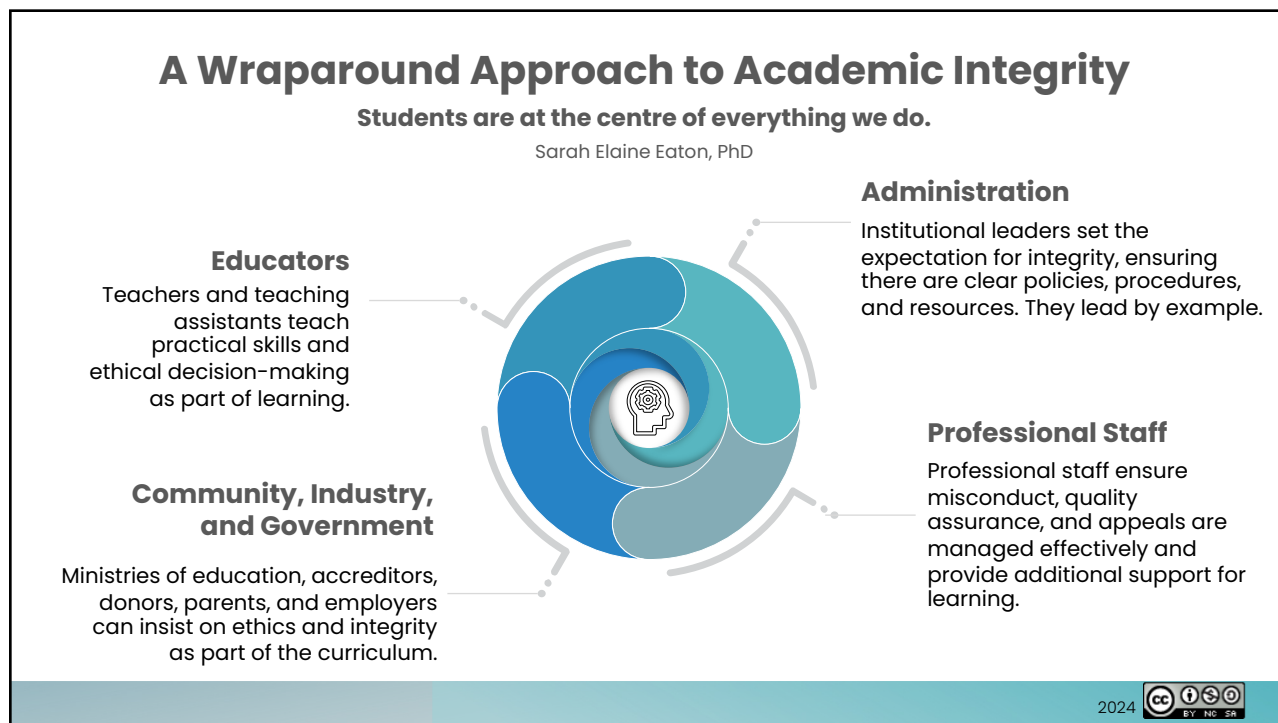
A Wraparound Approach to Academic Integrity

Students are at the centre of everything we do.

Sarah Elaine Eaton, PhD

Administration

Institutional leaders set the expectation for integrity, ensuring there are clear policies, procedures, and resources. They lead by example.

Educators

Teachers and teaching assistants teach practical skills and ethical decision-making as part of learning.

Professional Staff

Professional staff ensure misconduct, quality assurance, and appeals are managed effectively and provide additional support for learning.

Community, Industry, and Government

Ministries of education, accreditors, donors, parents, and employers can insist on ethics and integrity as part of the curriculum.

2024 BY NC SA